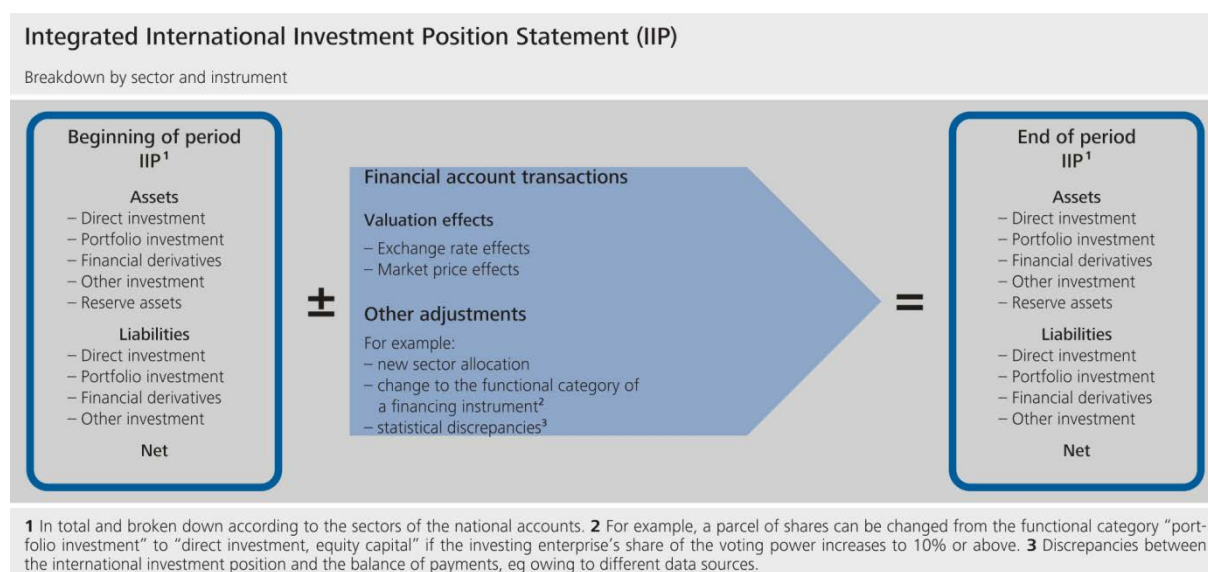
Integrated International Investment Position Statement (IIP)

Breakdown by sector and instrument

Beginning of period IIP$^1$

Assets
– Direct investment
– Portfolio investment
– Financial derivatives
– Other investment
– Reserve assets

Liabilities
– Direct investment
– Portfolio investment
– Financial derivatives
– Other investment

Net

±

Financial account transactions

Valuation effects
– Exchange rate effects
– Market price effects

Other adjustments
For example:
– new sector allocation
– change to the functional category of a financing instrument$^2$
– statistical discrepancies$^3$

=

End of period IIP$^1$

Assets
– Direct investment
– Portfolio investment
– Financial derivatives
– Other investment
– Reserve assets

Liabilities
– Direct investment
– Portfolio investment
– Financial derivatives
– Other investment

Net

1 In total and broken down according to the sectors of the national accounts. 2 For example, a parcel of shares can be changed from the functional category "portfolio investment" to "direct investment, equity capital" if the investing enterprise's share of the voting power increases to 10% or above. 3 Discrepancies between the international investment position and the balance of payments, eg owing to different data sources.